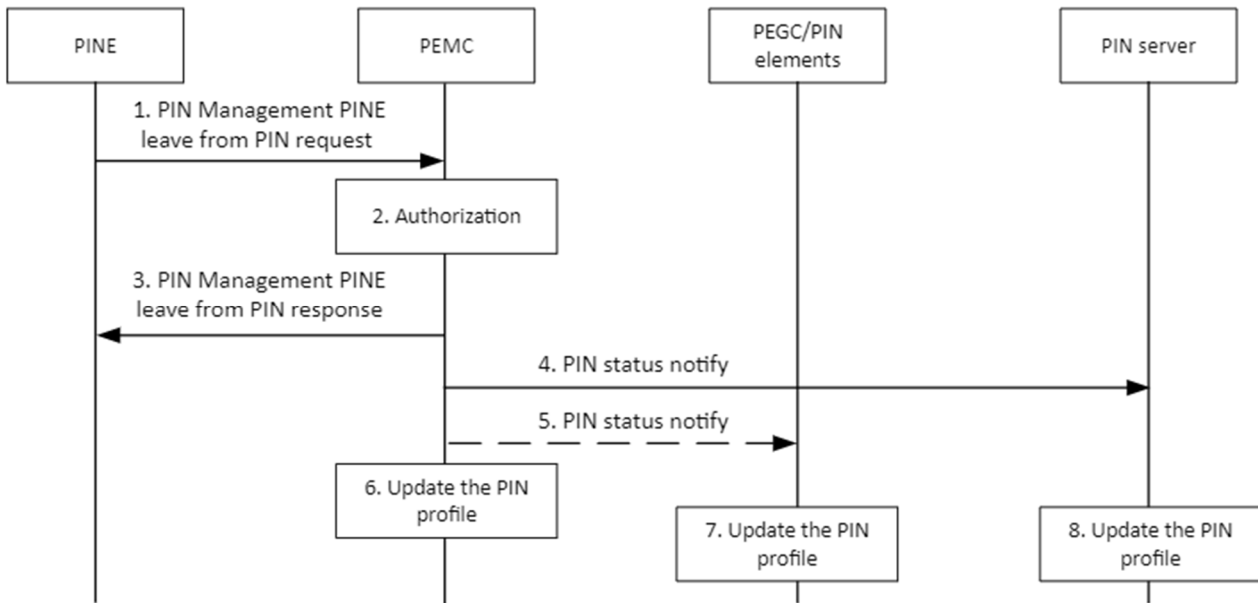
PINE

PEMC

PEGC/PIN elements

PIN server

1. PIN Management PINE leave from PIN request

2. Authorization

3. PIN Management PINE leave from PIN response

4. PIN status notify

5. PIN status notify

6. Update the PIN profile

7. Update the PIN profile

8. Update the PIN profile